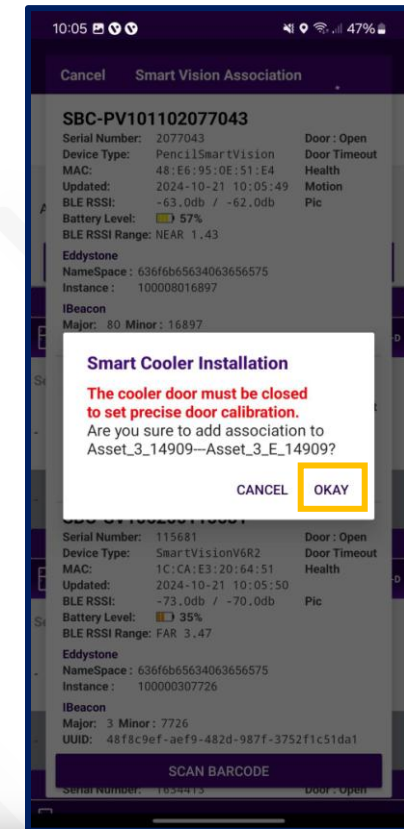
10:05 47%

Cancel Smart Vision Association

SBC-PV101102077043

Serial Number: 2077043 Door : Open
Device Type: PencilSmartVision Door Timeout
MAC: 48:E6:95:0E:51:E4 Health
Updated: 2024-10-21 10:05:49 Motion
BLE RSSI: -63.0db / -62.0db Pic
Battery Level: 57%
BLE RSSI Range: NEAR 1.43

Eddystone
NameSpace : 636f6b65634063656575
Instance : 100008016897

IBeacon
Major: 80 Minor : 16897

Smart Cooler Installation

The cooler door must be closed to set precise door calibration.
Are you sure to add association to Asset_3_14909---Asset_3_E_14909?

CANCEL OKAY

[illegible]

Serial Number: 115681 Door : Open
Device Type: SmartVisionV6R2 Door Timeout
MAC: 1C:CA:E3:20:64:51 Health
Updated: 2024-10-21 10:05:50
BLE RSSI: -73.0db / -70.0db Pic
Battery Level: 35%
BLE RSSI Range: FAR 3.47

Eddystone
NameSpace : 636f6b65634063656575
Instance : 100000307726

IBeacon
Major: 3 Minor : 7726
UUID: 48f8c9ef-aef9-482d-987f-3752f1c51da1

SCAN BARCODE

Serial Number: 1634413 Door : Open